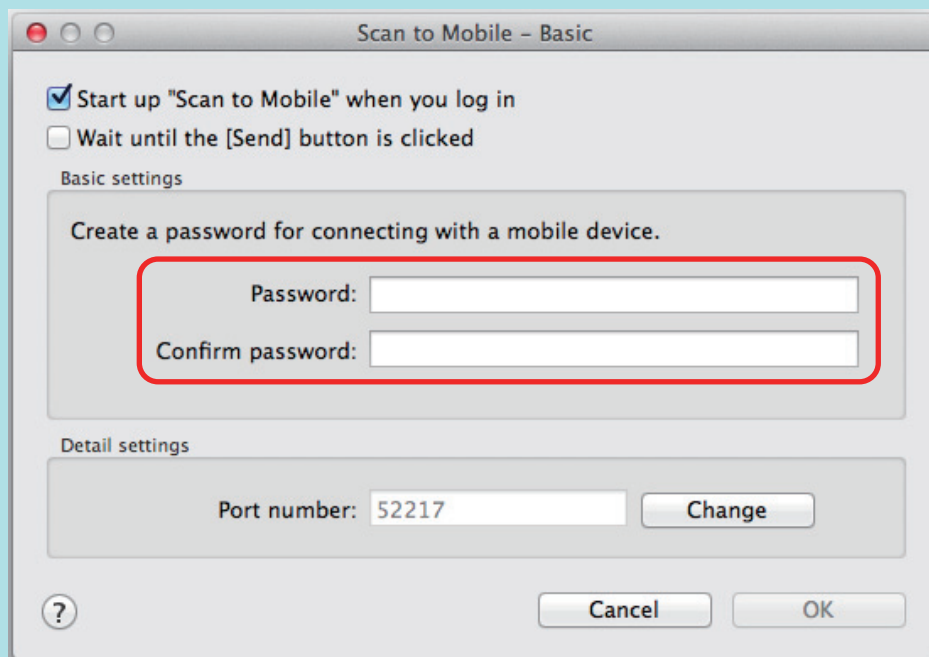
Scan to Mobile – Basic

Start up "Scan to Mobile" when you log in

Wait until the [Send] button is clicked

Basic settings

Create a password for connecting with a mobile device.

Password:

Confirm password:

Detail settings

Port number: 52217 Change

?

Cancel

OK